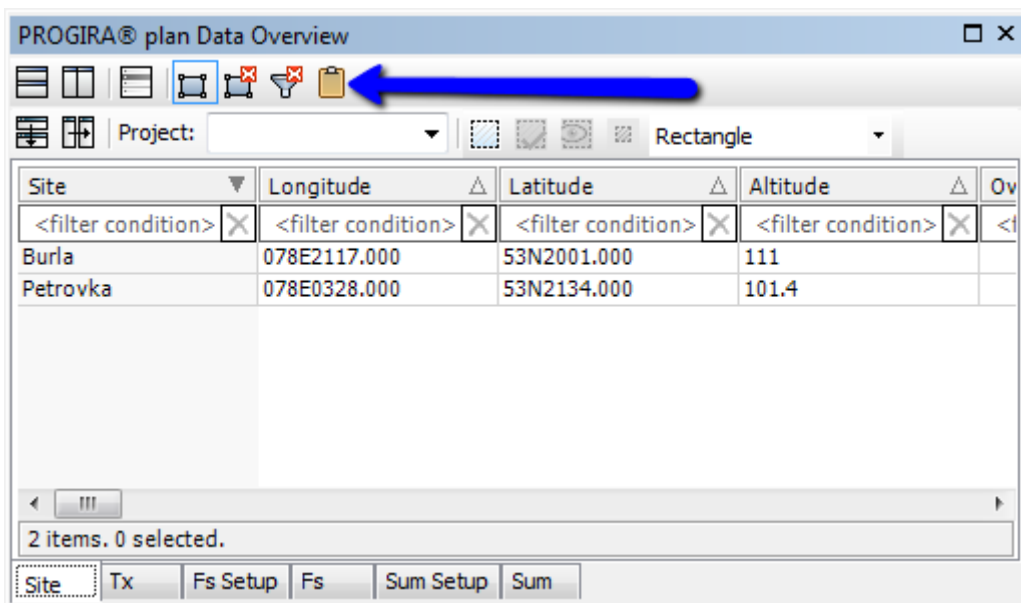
PROGIRA® plan Data Overview

Project:

Rectangle

| Site | Longitude | Latitude | Altitude | Ov |
|---|---|---|---|---|
| <filter condition> | <filter condition> | <filter condition> | <filter condition> | <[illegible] |
| Burla | 078E2117.000 | 53N2001.000 | 111 | |
| Petrovka | 078E0328.000 | 53N2134.000 | 101.4 | |

2 items. 0 selected.

Site Tx Fs Setup Fs Sum Setup Sum